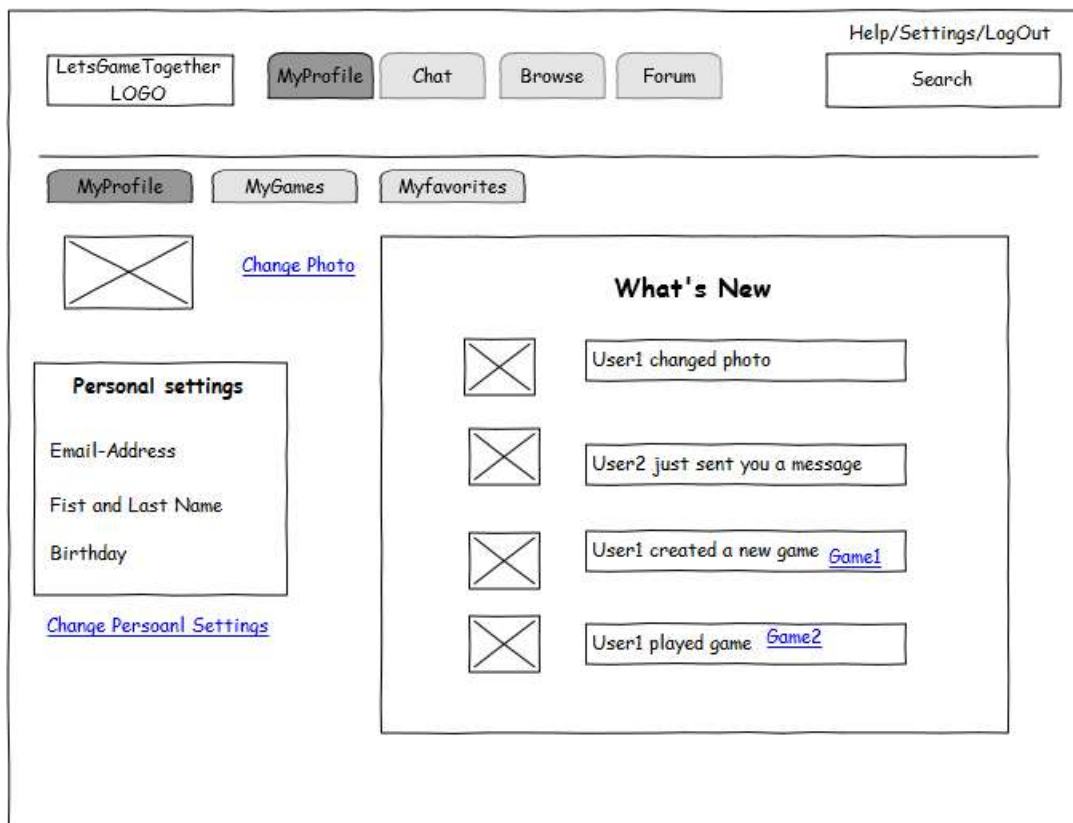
Help/Settings/LogOut

LetsGameTogether LOGO

MyProfile

Chat

Browse

Forum

Search

MyProfile

MyGames

Myfavorites

Change Photo

What's New

User1 changed photo

User2 just sent you a message

User1 created a new game Game1

User1 played game Game2

Personal settings

Email-Address

Fist and Last Name

Birthday

Change Persoanl Settings